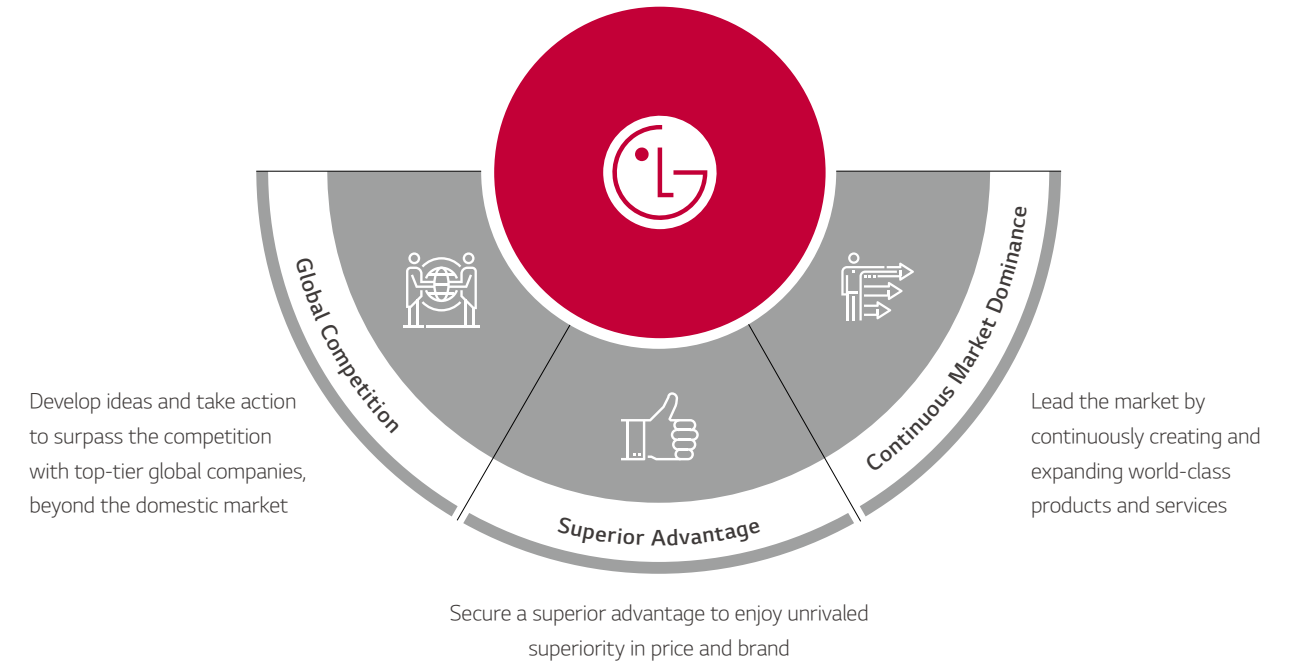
LG

Global Competition

Superior Advantage

Continuous Market Dominance

Develop ideas and take action to surpass the competition with top-tier global companies, beyond the domestic market

Lead the market by continuously creating and expanding world-class products and services

Secure a superior advantage to enjoy unrivaled superiority in price and brand